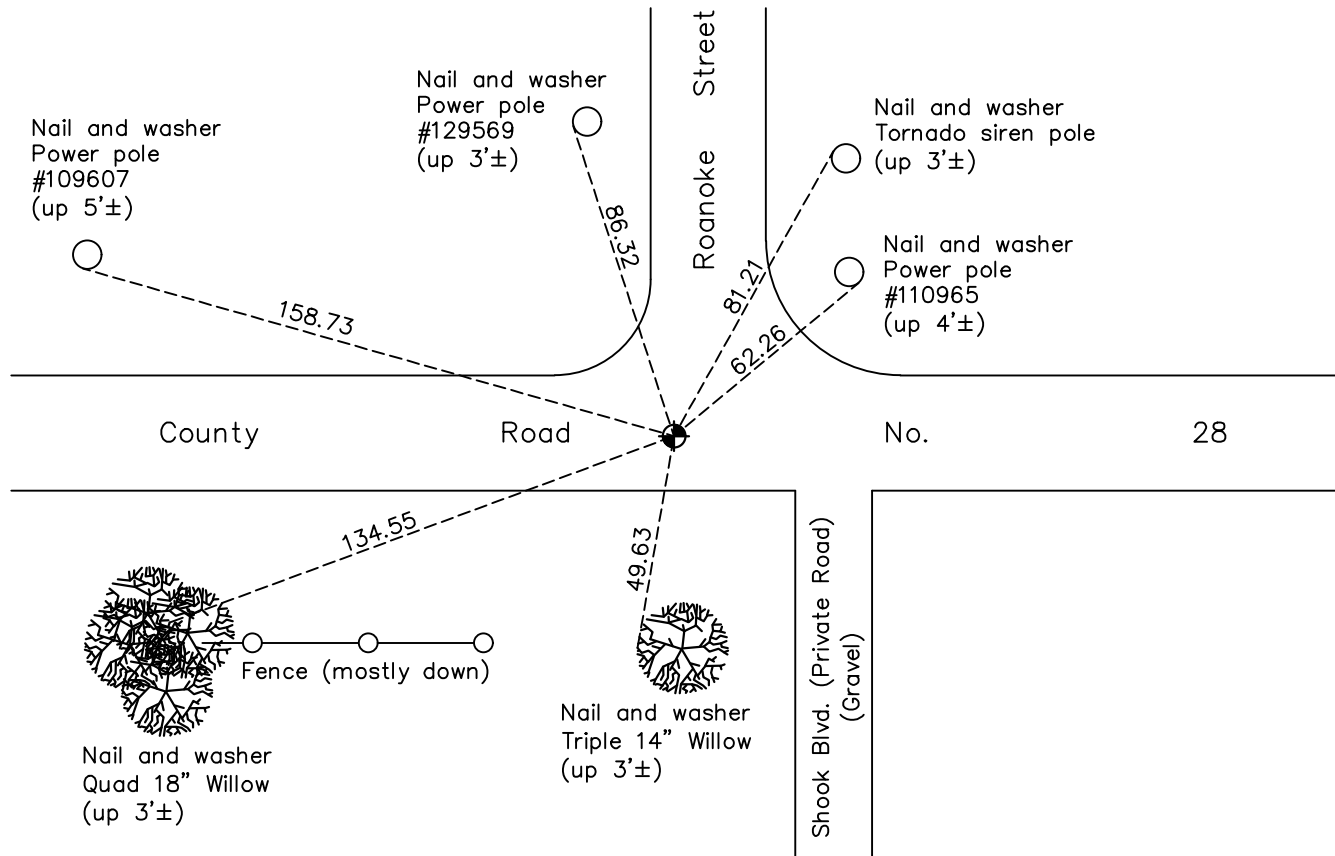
Nail and washer
Power pole
#109607
(up 5'±)

Nail and washer
Power pole
#129569
(up 3'±)

Roanoke Street

Nail and washer
Tornado siren pole
(up 3'±)

Nail and washer
Power pole
#110965
(up 4'±)

158.73

86.32

81.21

62.26

County Road No. 28

134.55

49.63

Shook Blvd. (Private Road)
(Gravel)

Fence (mostly down)

Nail and washer
Quad 18" Willow
(up 3'±)

Nail and washer
Triple 14" Willow
(up 3'±)